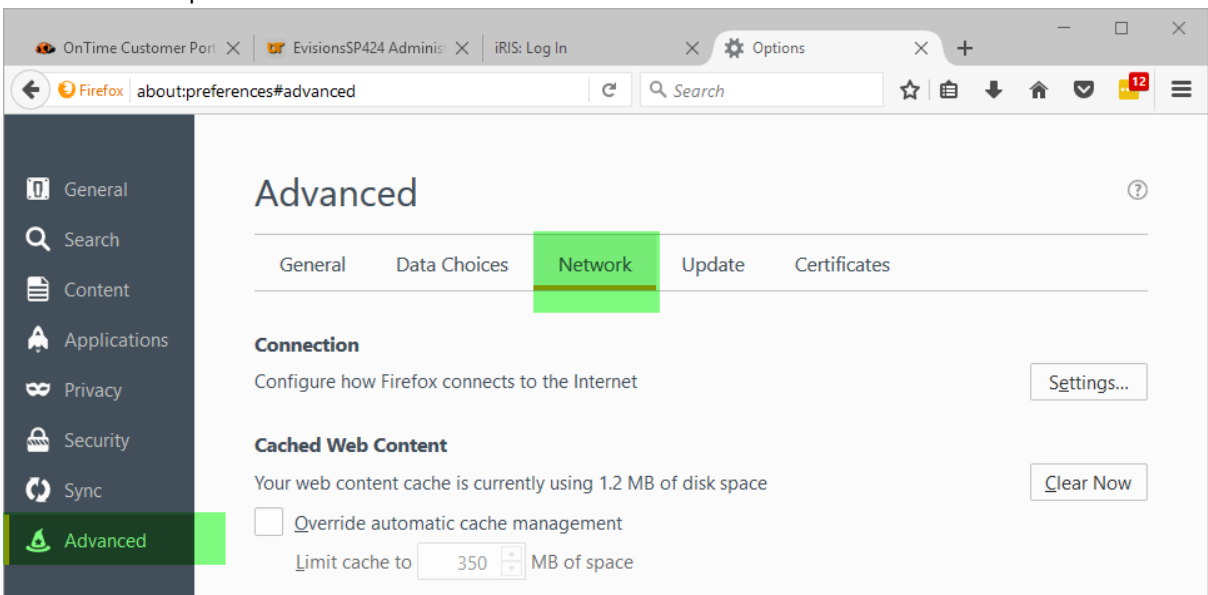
OnTime Customer Port ×
EvisionsSP424 Adminis ×
iRIS: Log In ×
Options ×
+

Firefox about:preferences#advanced
Search
12

General
Search
Content
Applications
Privacy
Security
Sync
Advanced

Advanced

General
Data Choices
Network
Update
Certificates

Connection
Configure how Firefox connects to the Internet
Settings...

Cached Web Content
Your web content cache is currently using 1.2 MB of disk space
Clear Now
Override automatic cache management
Limit cache to 350 MB of space